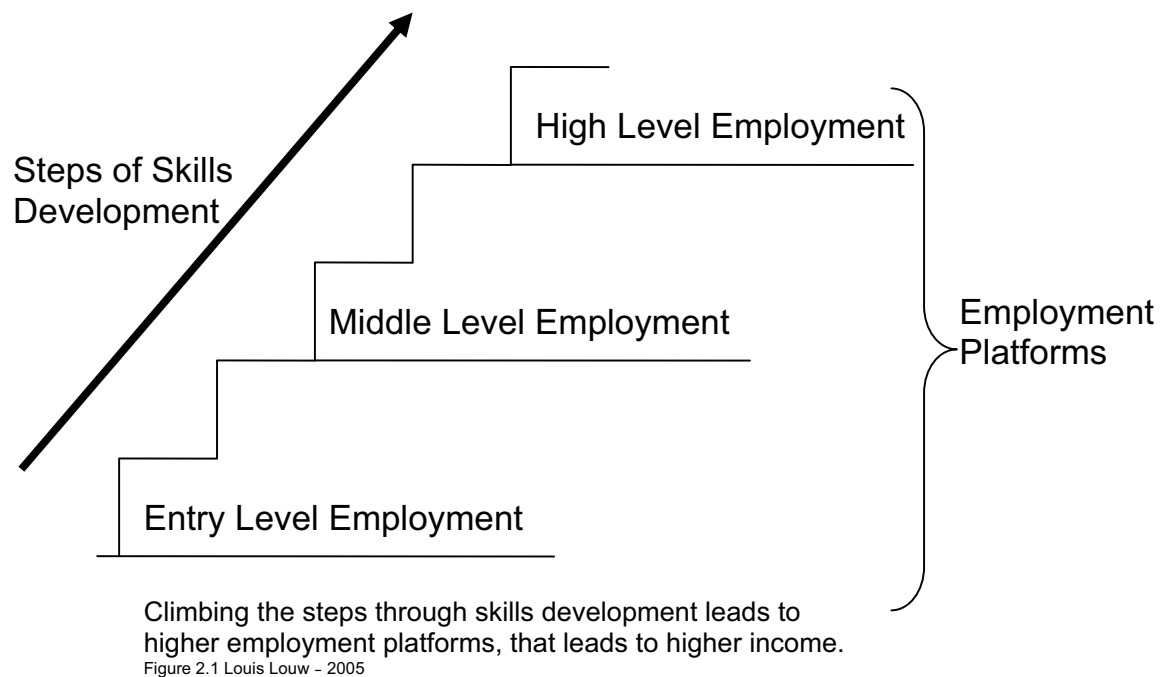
Steps of Skills Development

High Level Employment

Middle Level Employment

Entry Level Employment

Employment Platforms

Climbing the steps through skills development leads to higher employment platforms, that leads to higher income.
Figure 2.1 Louis Louw - 2005